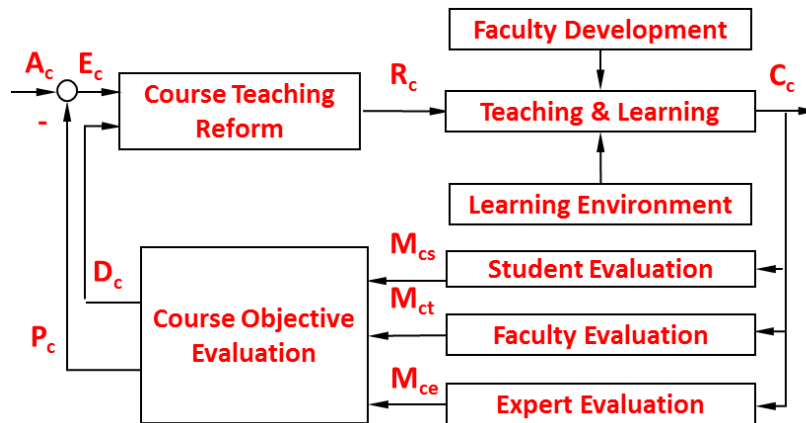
Faculty Development

$A_c$ $E_c$

-

Course Teaching Reform

$R_c$

Teaching & Learning

$C_c$

Learning Environment

$M_{cs}$

Student Evaluation

$D_c$

Course Objective Evaluation

$M_{ct}$

Faculty Evaluation

$P_c$

$M_{ce}$

Expert Evaluation